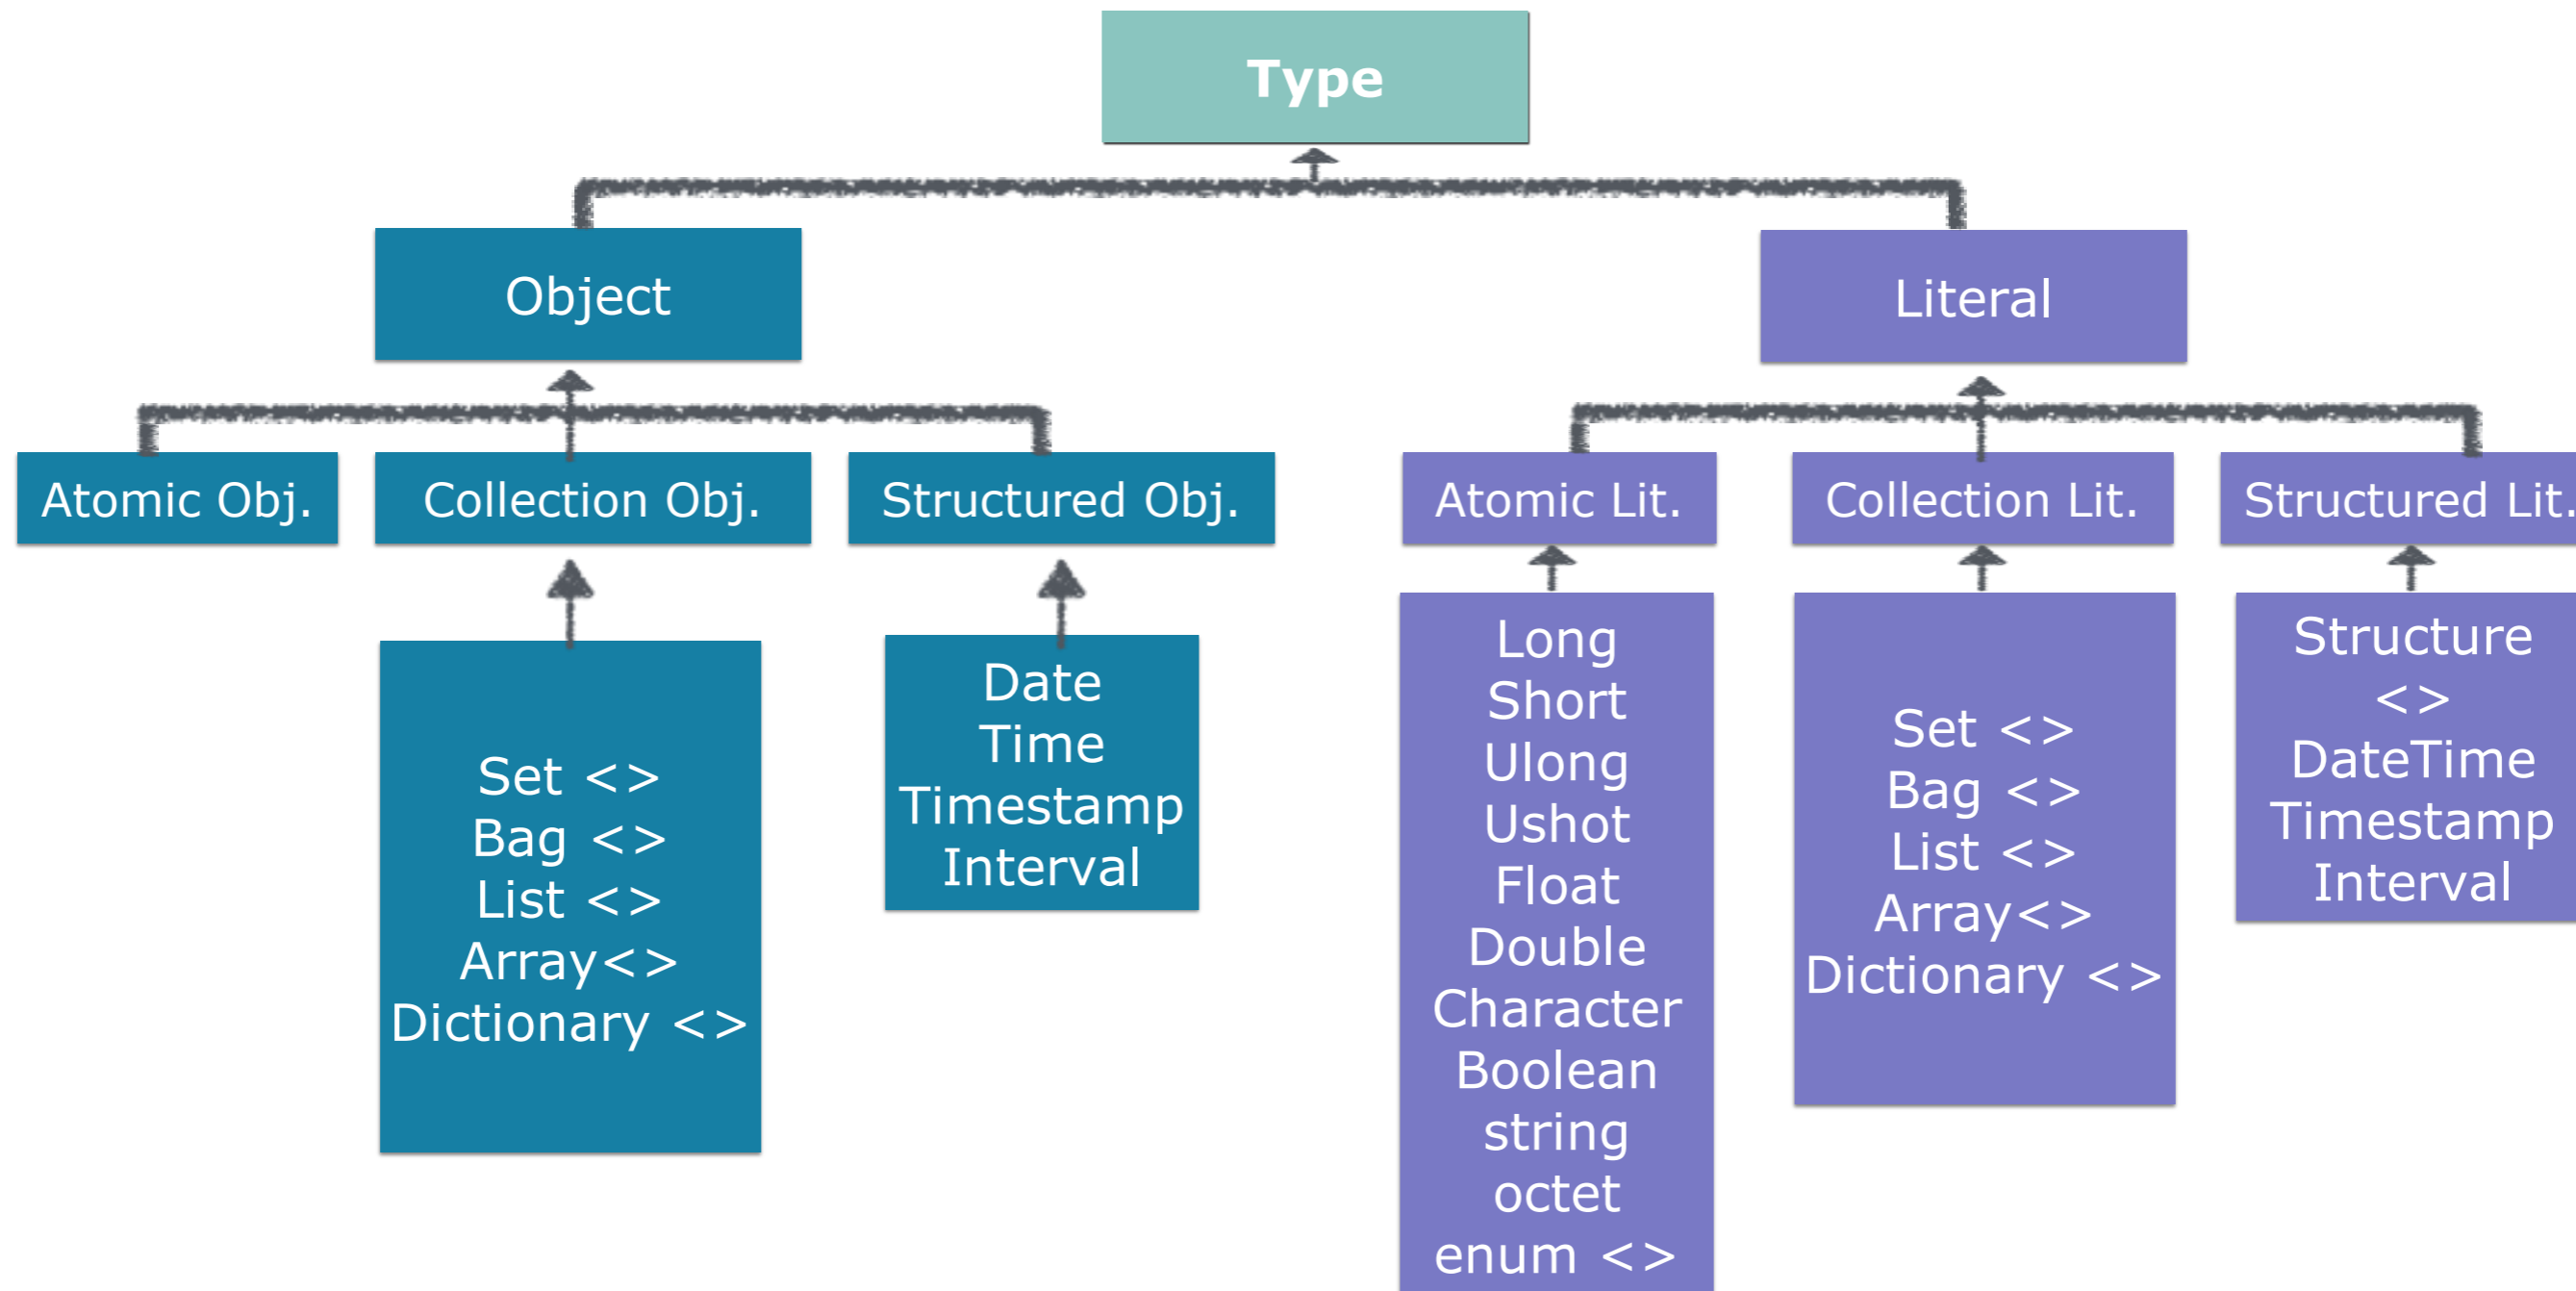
Type

Object

Literal

Atomic Obj.

Collection Obj.

Structured Obj.

Atomic Lit.

Collection Lit.

Structured Lit.

Set <>
Bag <>
List <>
Array<>
Dictionary <>

Date
Time
Timestamp
Interval

Long
Short
Ulong
Ushot
Float
Double
Character
Boolean
string
octet
enum <>

Set <>
Bag <>
List <>
Array<>
Dictionary <>

Structure <>
DateTime
Timestamp
Interval